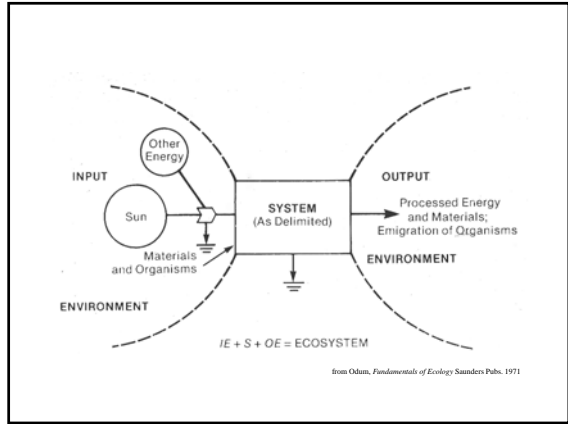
Other Energy

INPUT

Sun

SYSTEM (As Delimited)

OUTPUT

Processed Energy and Materials; Emigration of Organisms

Materials and Organisms

ENVIRONMENT

ENVIRONMENT

$IE + S + OE =$ ECOSYSTEM

from Odum, Fundamentals of Ecology Saunders Pubs. 1971